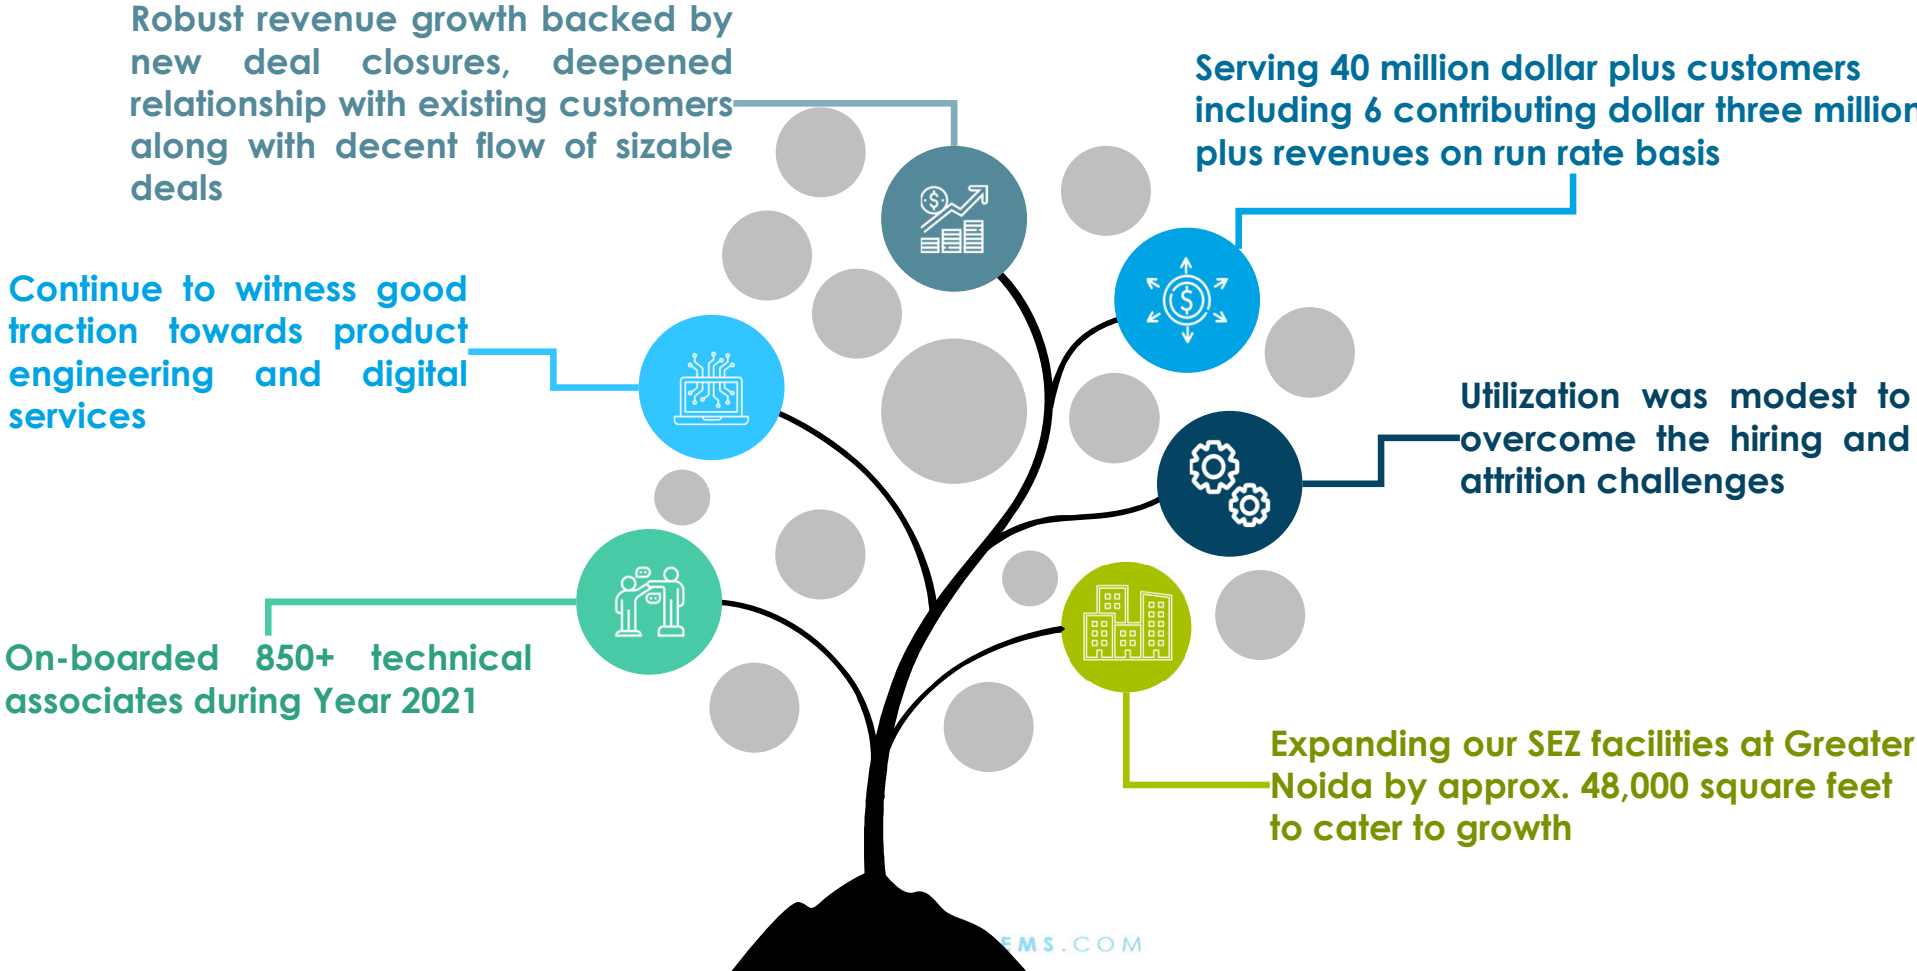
Robust revenue growth backed by new deal closures, deepened relationship with existing customers along with decent flow of sizable deals

Serving 40 million dollar plus customers including 6 contributing dollar three million plus revenues on run rate basis

Continue to witness good traction towards product engineering and digital services

Utilization was modest to overcome the hiring and attrition challenges

On-boarded 850+ technical associates during Year 2021

Expanding our SEZ facilities at Greater Noida by approx. 48,000 square feet to cater to growth

EMS.COM